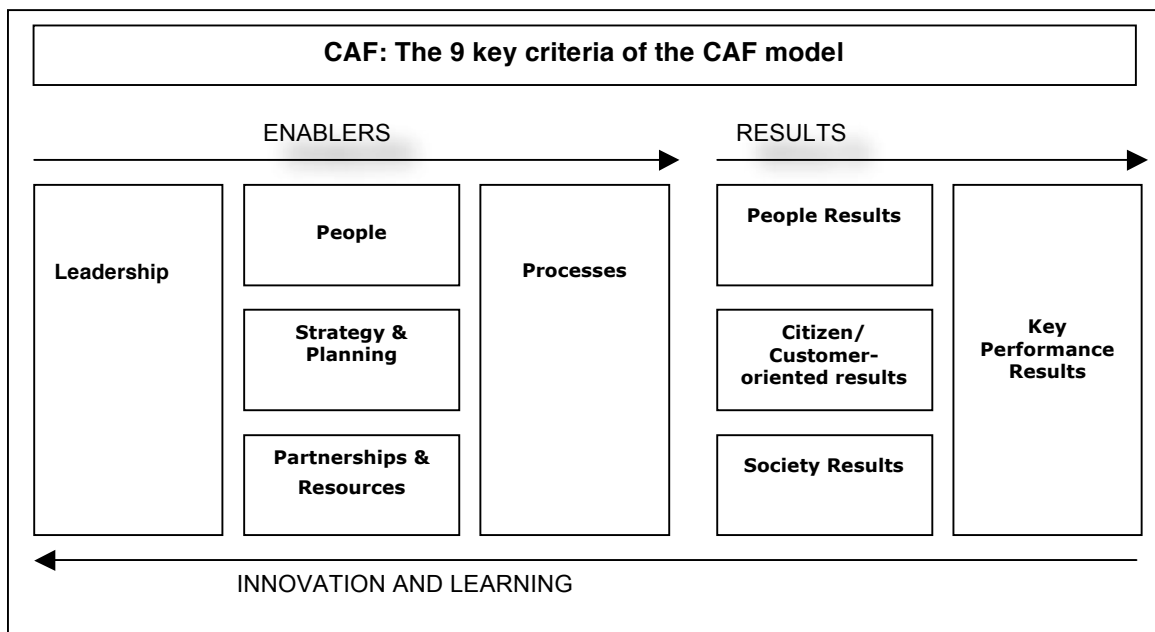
CAF: The 9 key criteria of the CAF model

ENABLERS

RESULTS

Leadership

People

Strategy & Planning

Partnerships & Resources

Processes

People Results

Citizen/ Customer-oriented results

Society Results

Key Performance Results

INNOVATION AND LEARNING